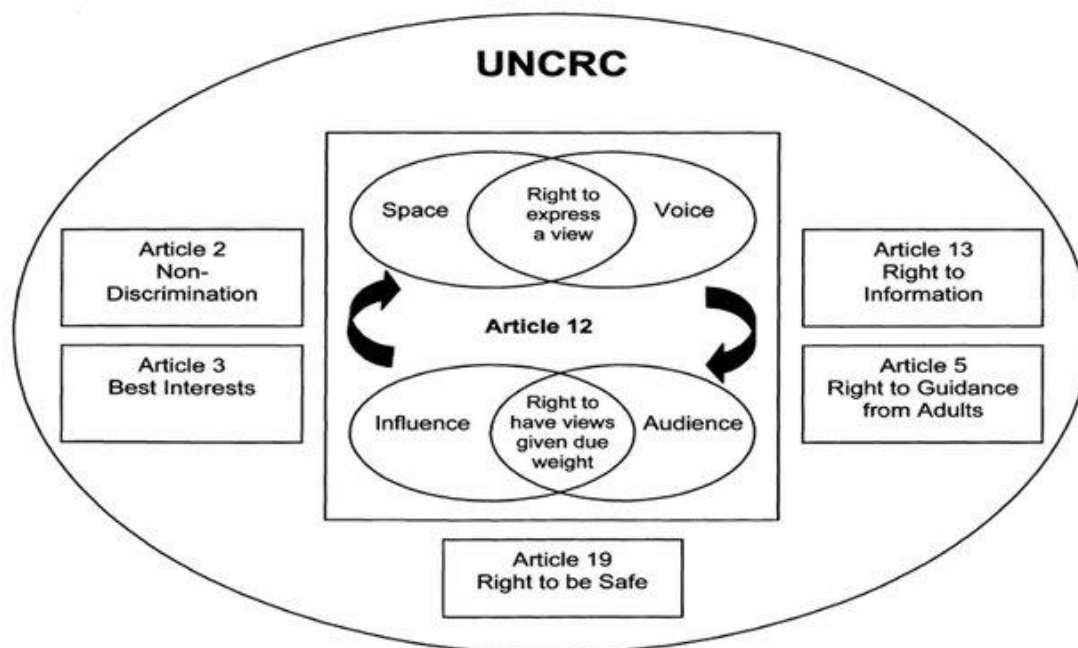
UNCRC

Article 2
Non-Discrimination

Article 3
Best Interests

Space

Right to express a view

Voice

Article 12

Influence

Right to have views given due weight

Audience

Article 13
Right to Information

Article 5
Right to Guidance from Adults

Article 19
Right to be Safe